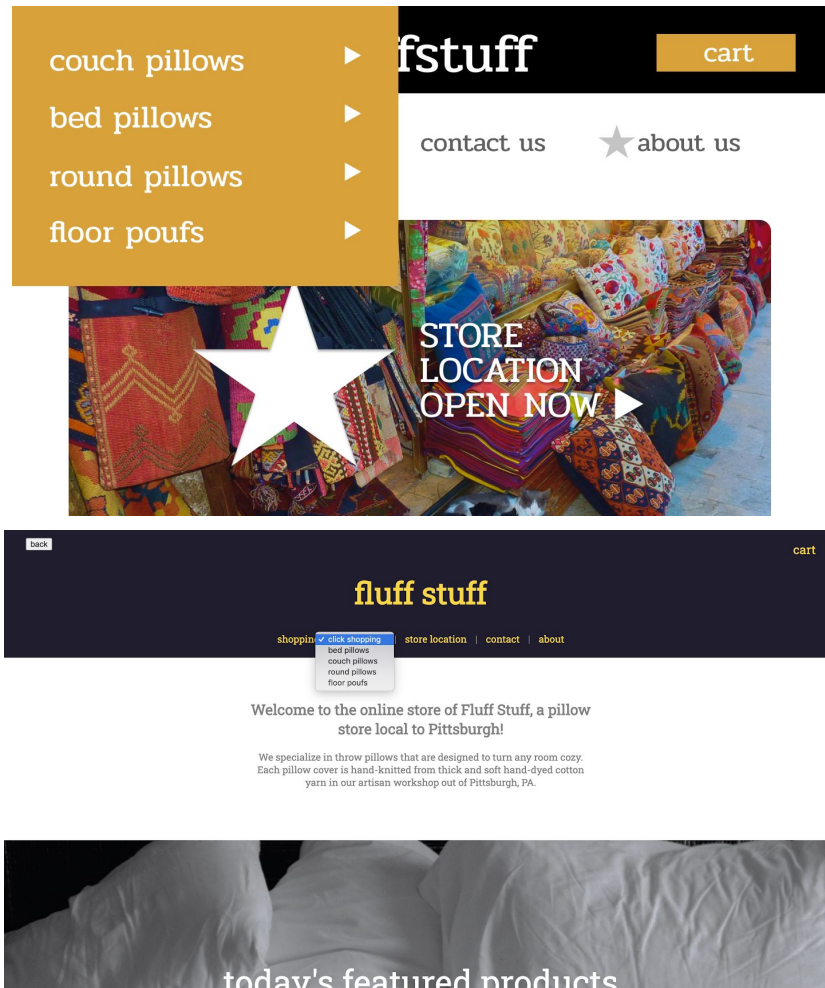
couch pillows ▶
bed pillows ▶
round pillows ▶
floor poufs ▶

fstuff

cart

contact us

about us

STORE LOCATION OPEN NOW

back

cart

fluff stuff

shoppin
✓ click shopping
bed pillows
couch pillows
round pillows
floor poufs

| store location | contact | about

Welcome to the online store of Fluff Stuff, a pillow store local to Pittsburgh!

We specialize in throw pillows that are designed to turn any room cozy. Each pillow cover is hand-knitted from thick and soft hand-dyed cotton yarn in our artisan workshop out of Pittsburgh, PA.

today's featured products